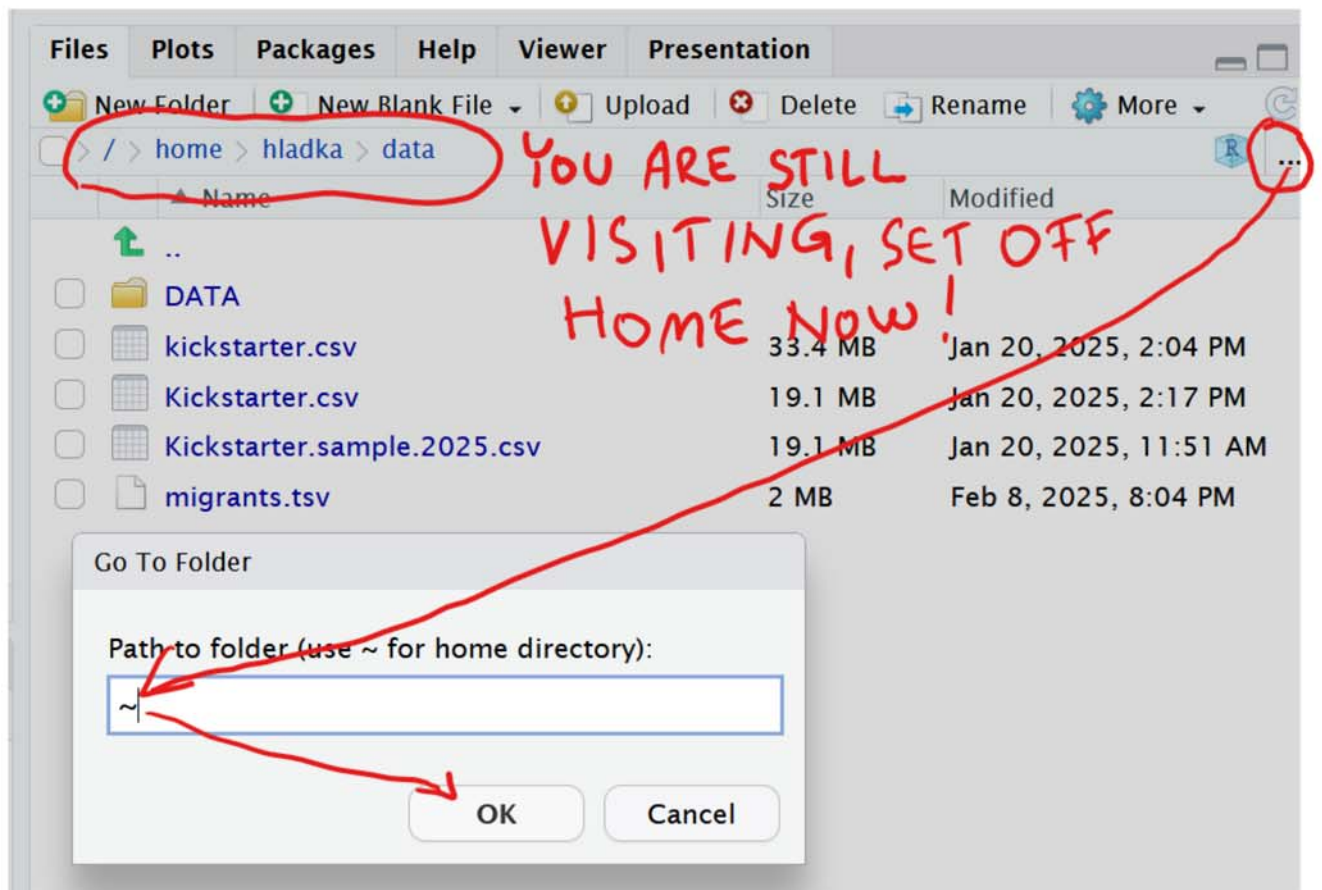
Files Plots Packages Help Viewer Presentation

New Folder New Blank File Upload Delete Rename More

/ > home > hladka > data

...

Name Size Modified

..

DATA

kickstarter.csv 33.4 MB Jan 20, 2025, 2:04 PM

Kickstarter.csv 19.1 MB Jan 20, 2025, 2:17 PM

Kickstarter.sample.2025.csv 19.1 MB Jan 20, 2025, 11:51 AM

migrants.tsv 2 MB Feb 8, 2025, 8:04 PM

YOU ARE STILL VISITING, SET OFF HOME NOW!

Go To Folder

Path to folder (use ~ for home directory):

~

OK Cancel